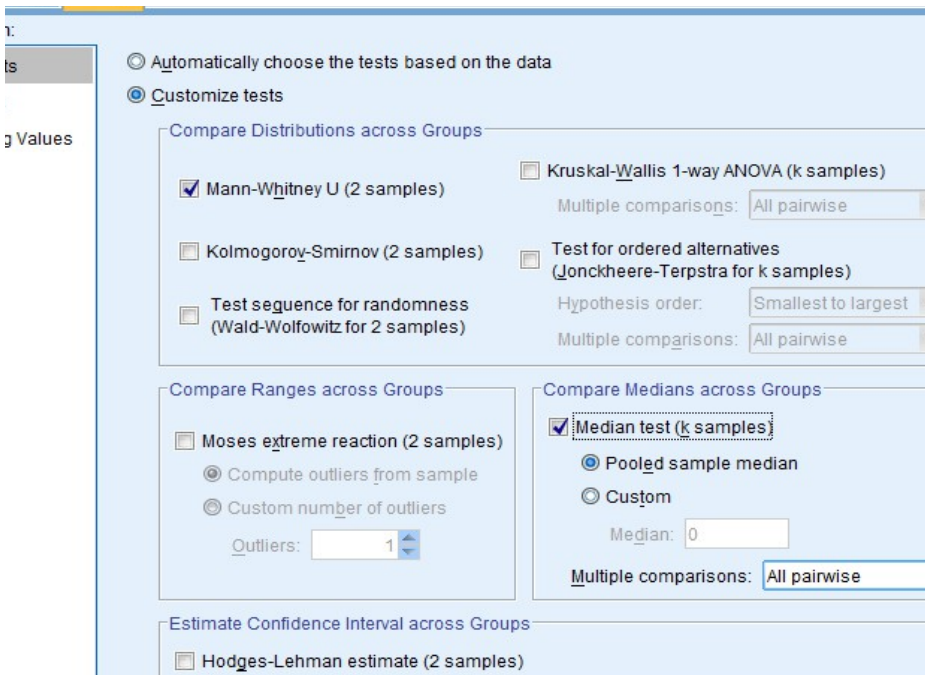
n:
ts
g Values

Automatically choose the tests based on the data
Customize tests

Compare Distributions across Groups
Mann-Whitney U (2 samples)
Kolmogorov-Smirnov (2 samples)
Test sequence for randomness (Wald-Wolfowitz for 2 samples)
Kruskal-Wallis 1-way ANOVA (k samples)
Multiple comparisons: All pairwise
Test for ordered alternatives (Jonckheere-Terpstra for k samples)
Hypothesis order: Smallest to largest
Multiple comparisons: All pairwise

Compare Ranges across Groups
Moses extreme reaction (2 samples)
Compute outliers from sample
Custom number of outliers
Outliers: 1

Compare Medians across Groups
Median test (k samples)
Pooled sample median
Custom
Median: 0
Multiple comparisons: All pairwise

Estimate Confidence Interval across Groups
Hodges-Lehman estimate (2 samples)